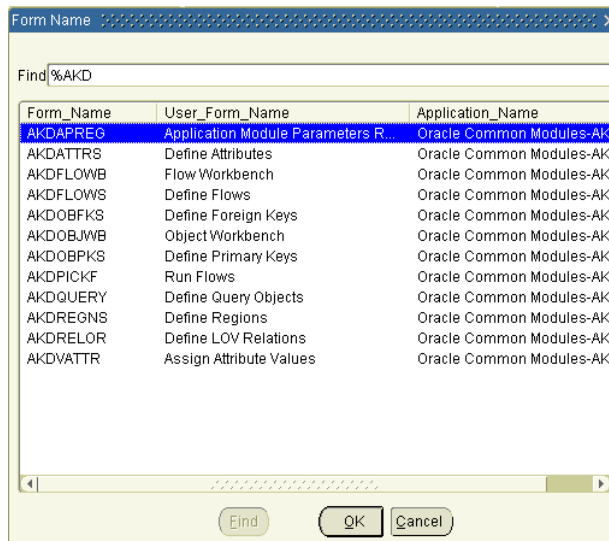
Form Name

Find %AKD

| Form_Name | User_Form_Name | Application_Name |
|---|---|---|
| AKDAPREG | Application Module Parameters R... | Oracle Common Modules-AK |
| AKDATTRS | Define Attributes | Oracle Common Modules-AK |
| AKDFLOWB | Flow Workbench | Oracle Common Modules-AK |
| AKDFLOWS | Define Flows | Oracle Common Modules-AK |
| AKDOBFKS | Define Foreign Keys | Oracle Common Modules-AK |
| AKDOBJWB | Object Workbench | Oracle Common Modules-AK |
| AKDOBPKS | Define Primary Keys | Oracle Common Modules-AK |
| AKDPICKF | Run Flows | Oracle Common Modules-AK |
| AKDQUERY | Define Query Objects | Oracle Common Modules-AK |
| AKDREGNS | Define Regions | Oracle Common Modules-AK |
| AKDRELOR | Define LOV Relations | Oracle Common Modules-AK |
| AKDVATTR | Assign Attribute Values | Oracle Common Modules-AK |

Find OK Cancel